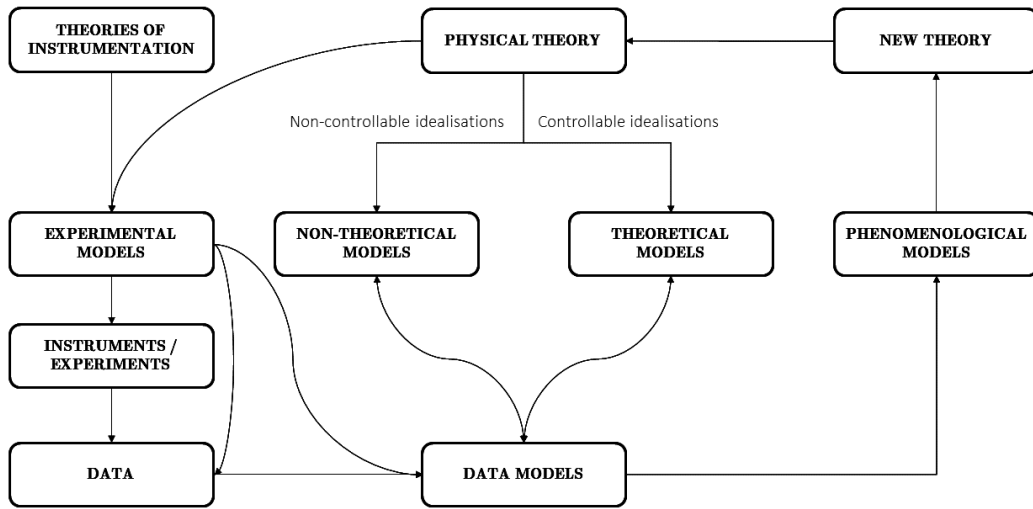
THEORIES OF INSTRUMENTATION

PHYSICAL THEORY

NEW THEORY

Non-controllable idealisations

Controllable idealisations

EXPERIMENTAL MODELS

NON-THEORETICAL MODELS

THEORETICAL MODELS

PHENOMENOLOGICAL MODELS

INSTRUMENTS / EXPERIMENTS

DATA

DATA MODELS